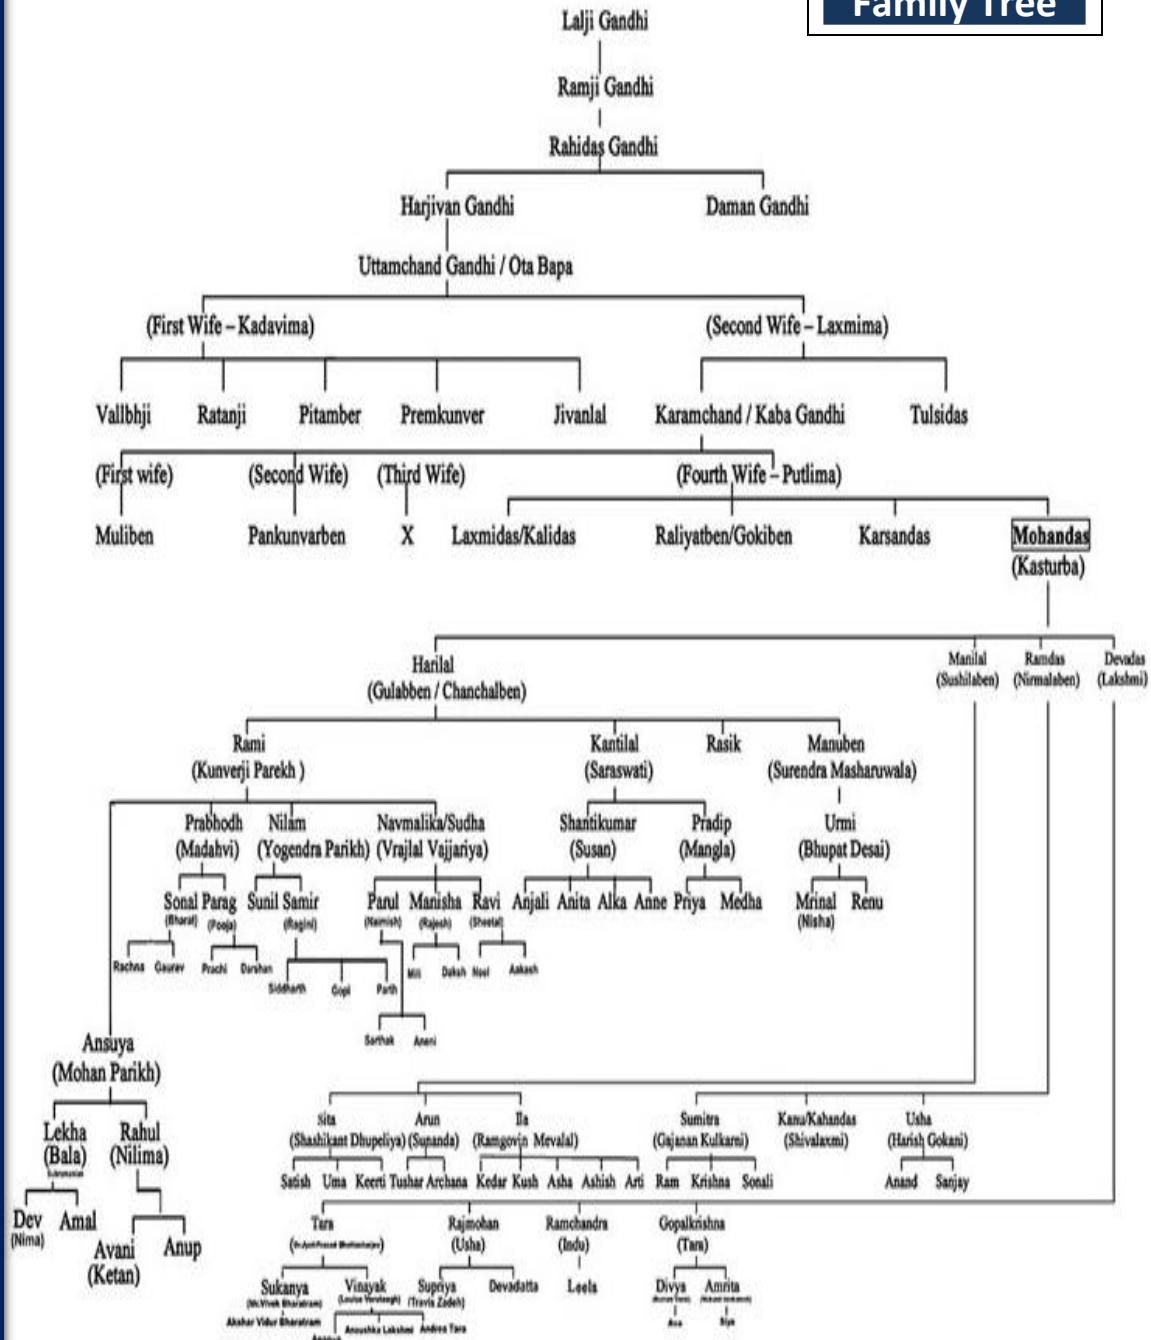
Family Tree

Lalji Gandhi

Ramji Gandhi

Rahidas Gandhi

Harjivan Gandhi

Daman Gandhi

Uttamchand Gandhi / Ota Bapa

(First Wife – Kadavima)

(Second Wife – Laxmima)

Vallbhji

Ratanji

Pitamber

Premkunver

Jivanlal

Karamchand / Kaba Gandhi

Tulsidas

(First wife)

(Second Wife)

(Third Wife)

(Fourth Wife – Putlima)

Muliben

Pankunvarben

X

Laxmidas/Kalidas

Raliyatben/Gokiben

Karsandas

Mohandas (Kasturba)

Harilal (Gulabben / Chanchalben)

Manilal (Sushilaben)

Ramdas (Nirmalaben)

Devadas (Lakshmi)

Rami (Kunverji Parekh)

Kantilal (Saraswati)

Rasik

Manuben (Surendra Masharuwala)

Prabhodh (Madahvi)

Nilam (Yogendra Parikh)

Navmalika/Sudha (Vrajlal Vajjariya)

Shantikumar (Susan)

Pradip (Mangla)

Urmi (Bhupat Desai)

Sonal (Bharat)

Parag (Pooja)

Sunil

Samir (Ragini)

Parul (Naimish)

Manisha (Rajesh)

Ravi (Sheetal)

Anjali

Anita

Alka

Anne

Priya

Medha

Mrinal (Nisha)

Renu

Rachna

Gaurav

Prachi

Darshan

Siddharth

Gopi

Parth

Mili

Daksh

Neel

Aakash

Sarthak

Aneri

Ansuya (Mohan Parikh)

Lekha (Bala)

Rahul (Nilima)

Dev (Nima)

Amal

Avani (Ketan)

Anup

Sita (Shashikant Dhupeliya)

Arun (Sunanda)

Ila (Ramgovin Mevalal)

Sumitra (Gajanan Kulkarni)

Kanu/Kahandas (Shivalaxmi)

Usha (Harish Gokani)

Satish

Uma

Keerti

Tushar

Archana

Kedar

Kush

Asha

Ashish

Arti

Ram

Krishna

Sonali

Anand

Sanjay

Tara ([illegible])

Rajmohan (Usha)

Ramchandra (Indu)

Gopalkrishna (Tara)

Sukanya (Mr.Vivek Bharatram)

Vinayak (Louise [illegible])

Supriya (Travis Zadeh)

Devadatta

Leela

Divya ([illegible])

Amrita ([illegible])

Akshar Vidur Bharatram

Anoushka Lakshmi

Andrea Tara

Ava

Siya